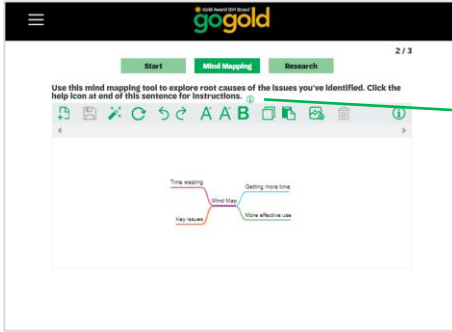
Gold Award Girl Scout

gogold

2 / 3

Start

Mind Mapping

Research

Use this mind mapping tool to explore root causes of the issues you've identified. Click the help icon at end of this sentence for instructions.

A A B

Time wasting

Getting more time

Mind Map

Key issues

More effective use